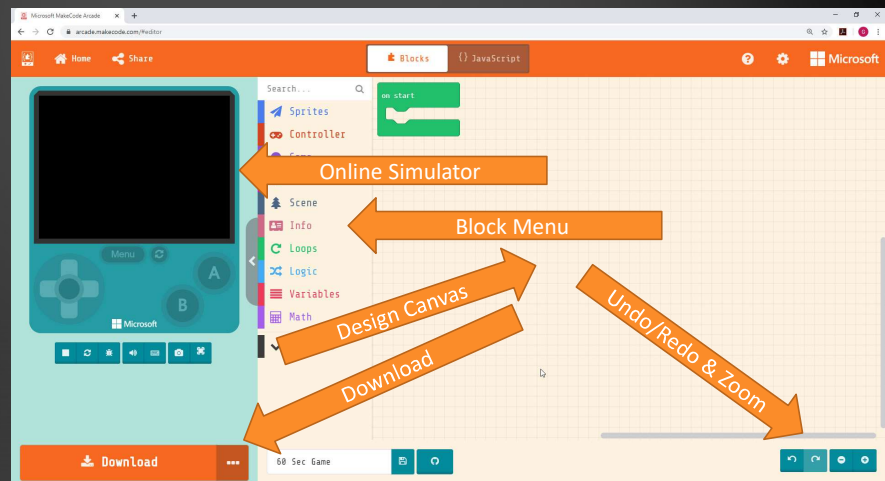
Microsoft MakeCode Arcade

arcade.makecode.com/#editor

Home Share

Blocks

{} JavaScript

Microsoft

Search...

Sprites

Controller

Game

Scene

Info

Loops

Logic

Variables

Math

on start

Online Simulator

Block Menu

Design Canvas

Download

Undo/Redo & Zoom

Menu

A

B

Microsoft

Download

60 Sec Game